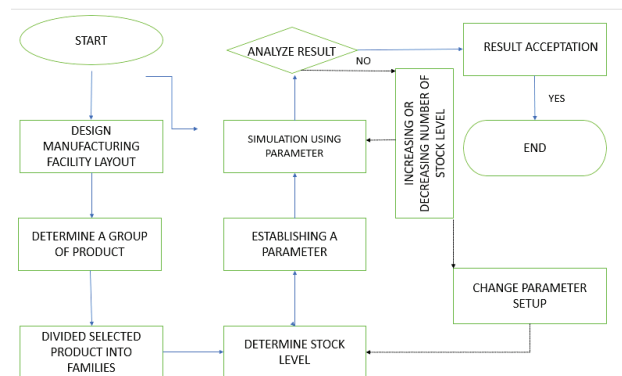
START

DESIGN MANUFACTURING FACILITY LAYOUT

DETERMINE A GROUP OF PRODUCT

DIVIDED SELECTED PRODUCT INTO FAMILIES

ANALYZE RESULT

NO

SIMULATION USING PARAMETER

ESTABLISHING A PARAMETER

DETERMINE STOCK LEVEL

INCREASING OR DECREASING NUMBER OF STOCK LEVEL

RESULT ACCEPTATION

YES

END

CHANGE PARAMETER SETUP